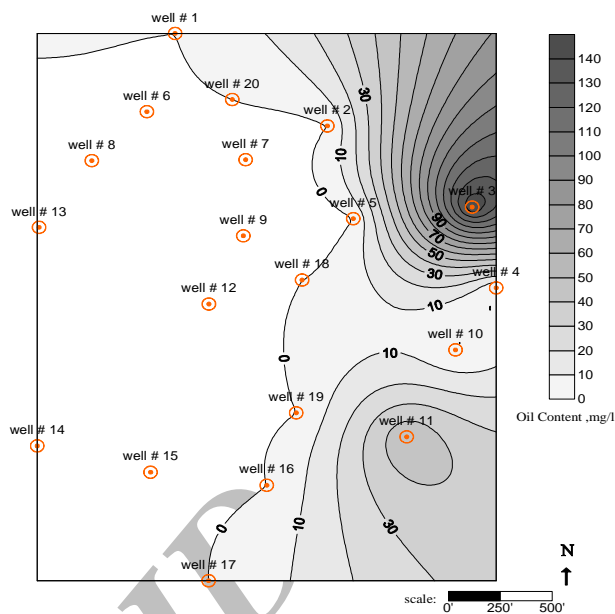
well # 1
well # 20
well # 6
well # 2
well # 8
well # 7
30
10
0
well # 3
well # 13
well # 5
well # 9
90
70
50
30
well # 18
well # 4
well # 12
10
well # 10
0
10
well # 19
well # 14
well # 11
well # 15
well # 16
10
30
0
well # 17
140
130
120
110
100
90
80
70
60
50
40
30
20
10
0
Oil Content ,mg/l
N
scale: 0' 250' 500'